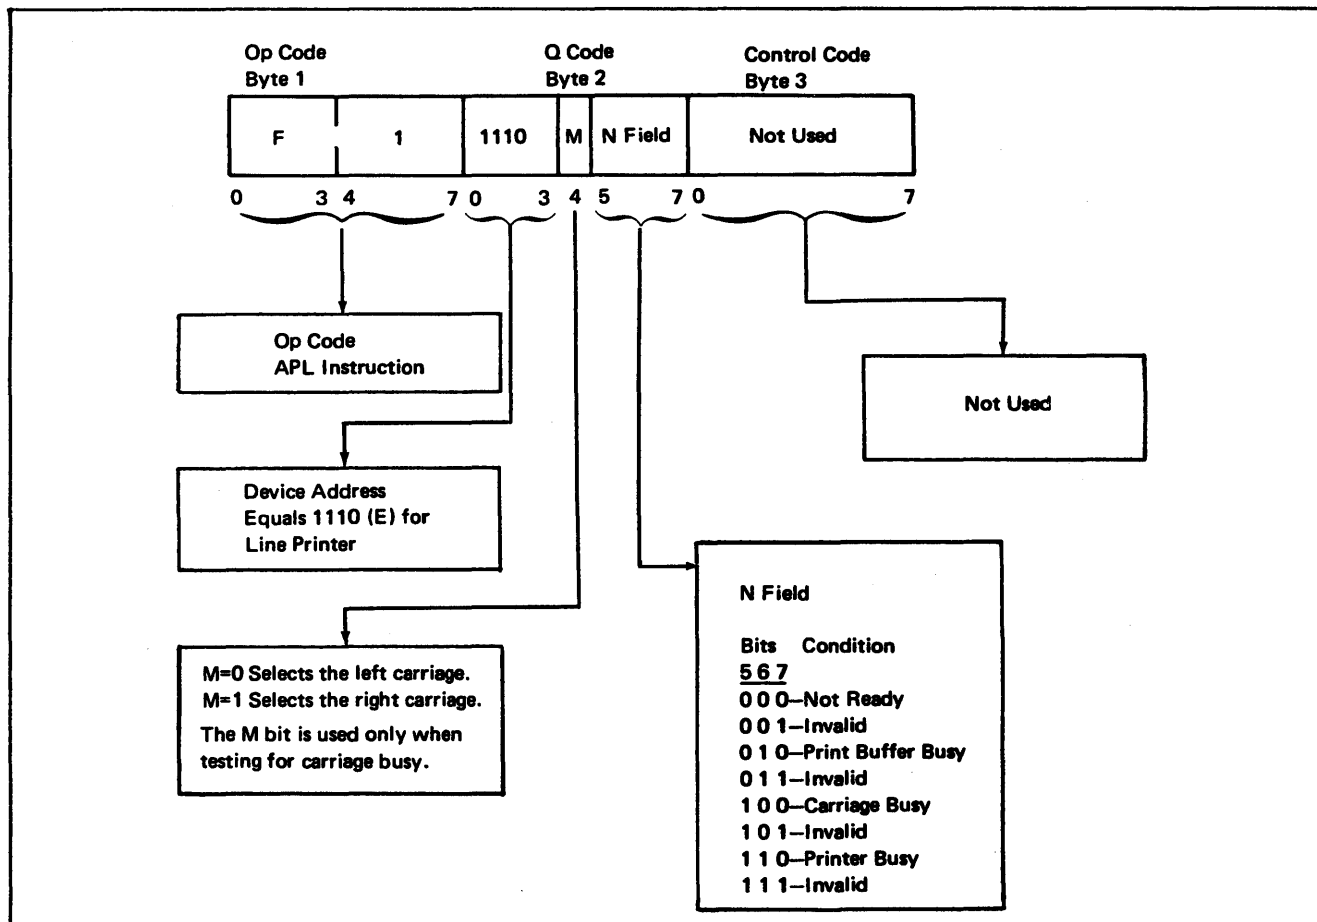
Op Code
Byte 1

Q Code
Byte 2

Control Code
Byte 3

| F | 1 | 1110 | M | N Field | Not Used |
|---|---|---|---|---|---|

0 3 4 7 0 3 4 5 7 0 7

Op Code
APL Instruction

Not Used

Device Address
Equals 1110 (E) for
Line Printer

N Field

Bits Condition
5 6 7
0 0 0–Not Ready
0 0 1–Invalid
0 1 0–Print Buffer Busy
0 1 1–Invalid
1 0 0–Carriage Busy
1 0 1–Invalid
1 1 0–Printer Busy
1 1 1–Invalid

M=0 Selects the left carriage.
M=1 Selects the right carriage.
The M bit is used only when testing for carriage busy.